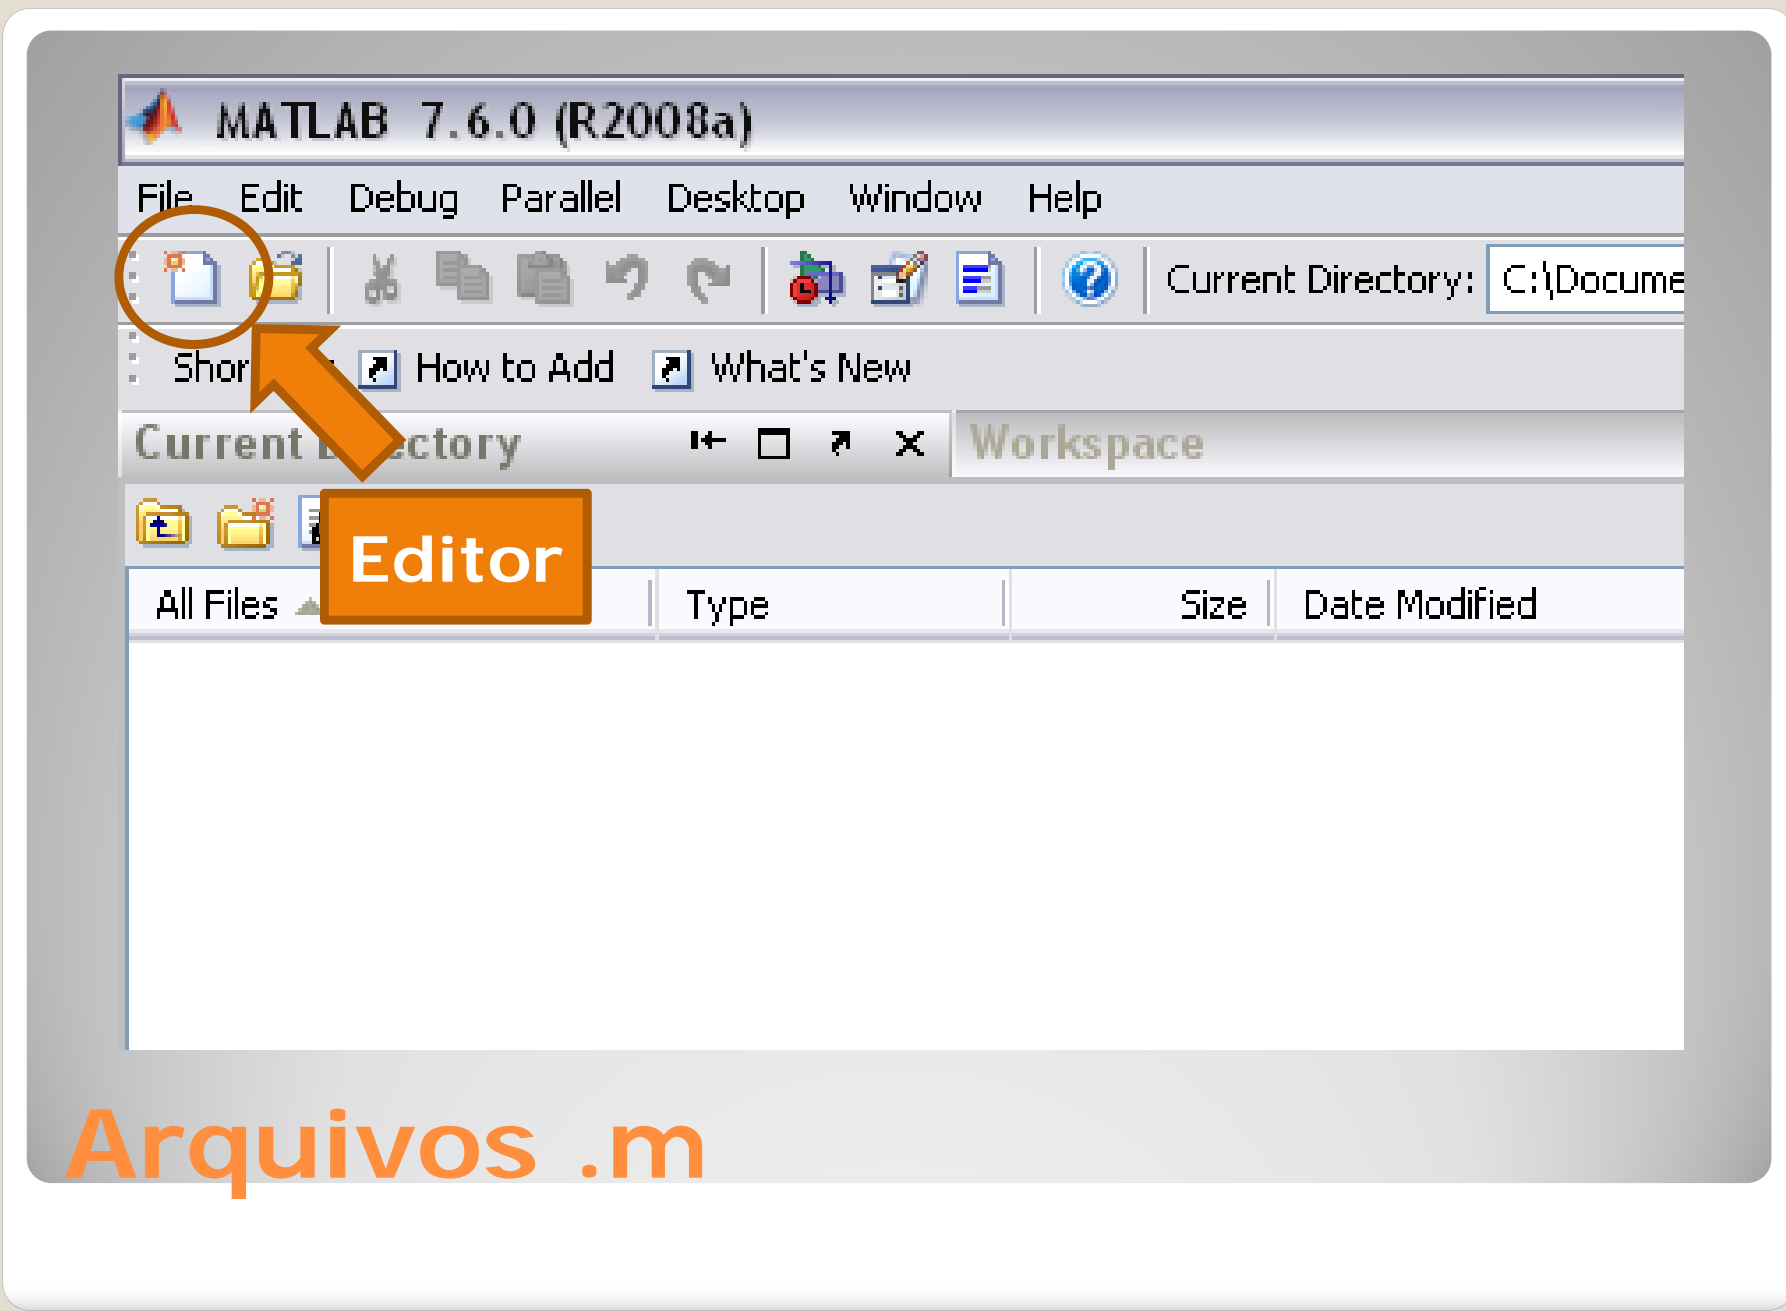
MATLAB 7.6.0 (R2008a)

File Edit Debug Parallel Desktop Window Help

Current Directory: C:\Docume

Shor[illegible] How to Add What's New

Current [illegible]ctory

Workspace

Editor

All Files Type Size Date Modified

Arquivos .m